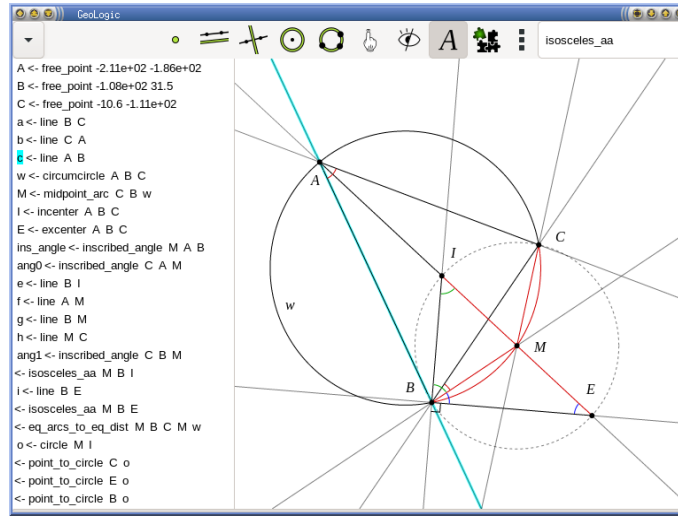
GeoLogic

isosceles_aa

A <- free_point -2.11e+02 -1.86e+02
B <- free_point -1.08e+02 31.5
C <- free_point -10.6 -1.11e+02
a <- line B C
b <- line C A
c <- line A B
w <- circumcircle A B C
M <- midpoint_arc C B w
I <- incenter A B C
E <- excenter A B C
ins_angle <- inscribed_angle M A B
ang0 <- inscribed_angle C A M
e <- line B I
f <- line A M
g <- line B M
h <- line M C
ang1 <- inscribed_angle C B M
<- isosceles_aa M B I
i <- line B E
<- isosceles_aa M B E
<- eq_arcs_to_eq_dist M B C M w
o <- circle M I
<- point_to_circle C o
<- point_to_circle E o
<- point_to_circle B o

A
C
I
w
M
B
E